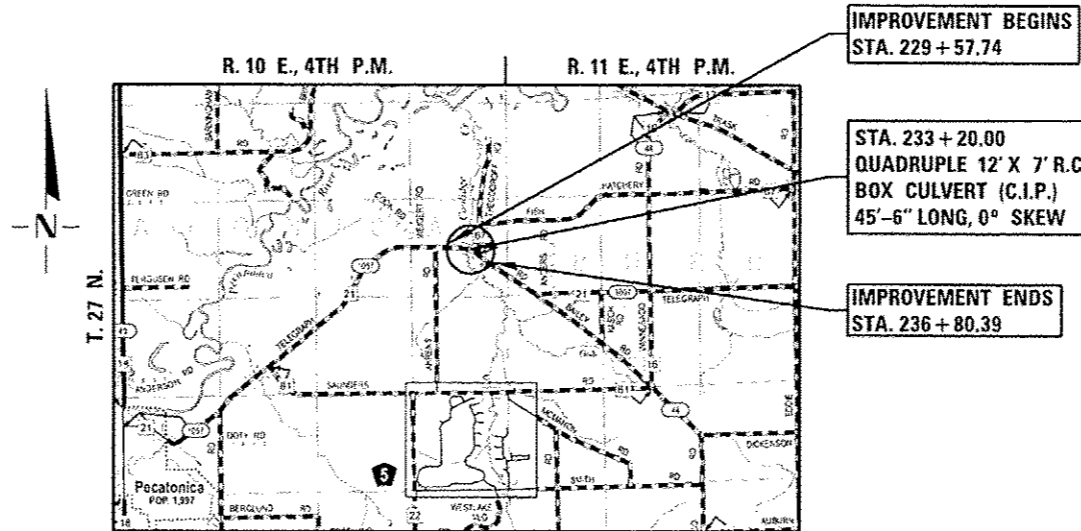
IMPROVEMENT BEGINS
STA. 229 + 57.74

R. 10 E., 4TH P.M.

R. 11 E., 4TH P.M.

STA. 233 + 20.00
QUADRUPLE 12' X 7' R.C
BOX CULVERT (C.I.P.)
45'-6" LONG, 0° SKEW

IMPROVEMENT ENDS
STA. 236 + 80.39

N

T. 27 N.

GREEN RD

FERGUSON RD

ANDERSON RD

TELEGRAPH

SAUNDERS

HATCHERY

FISH

TELEGRAPH

BAILEY

DOTY RD

BERGLUND RD

WESTLAKE

SMITH

DICKENSON

AUBURN

TRASK

MEREDITH RD

Pecatonica
POP. 1,997

5

21

21

22

44

44

16

19

70

72

81

83

1997

1997